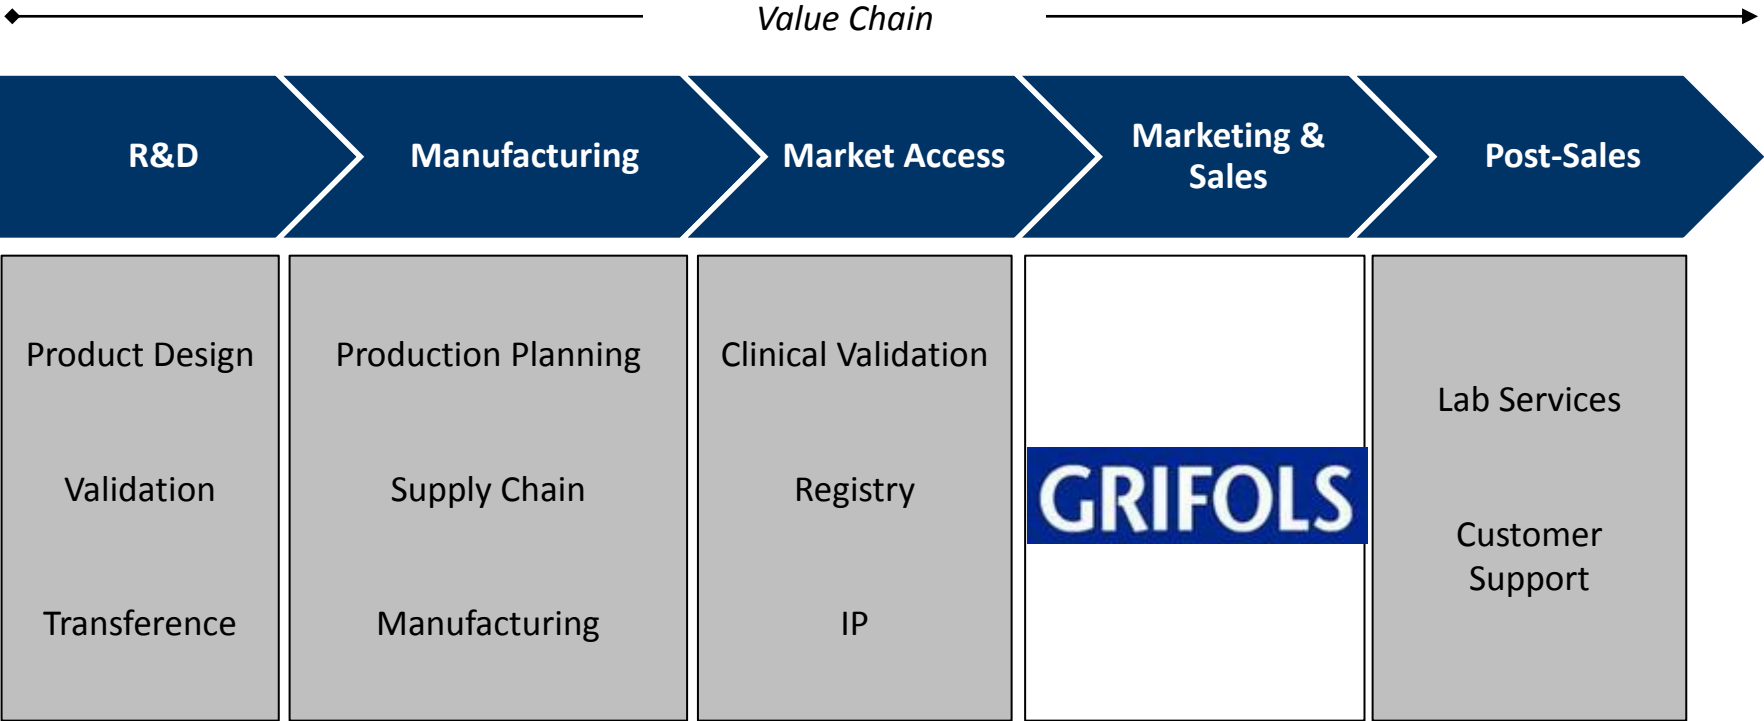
*Value Chain*

R&D

Manufacturing

Market Access

Marketing & Sales

Post-Sales

Product Design

Validation

Transference

Production Planning

Supply Chain

Manufacturing

Clinical Validation

Registry

IP

GRIFOLS

Lab Services

Customer Support